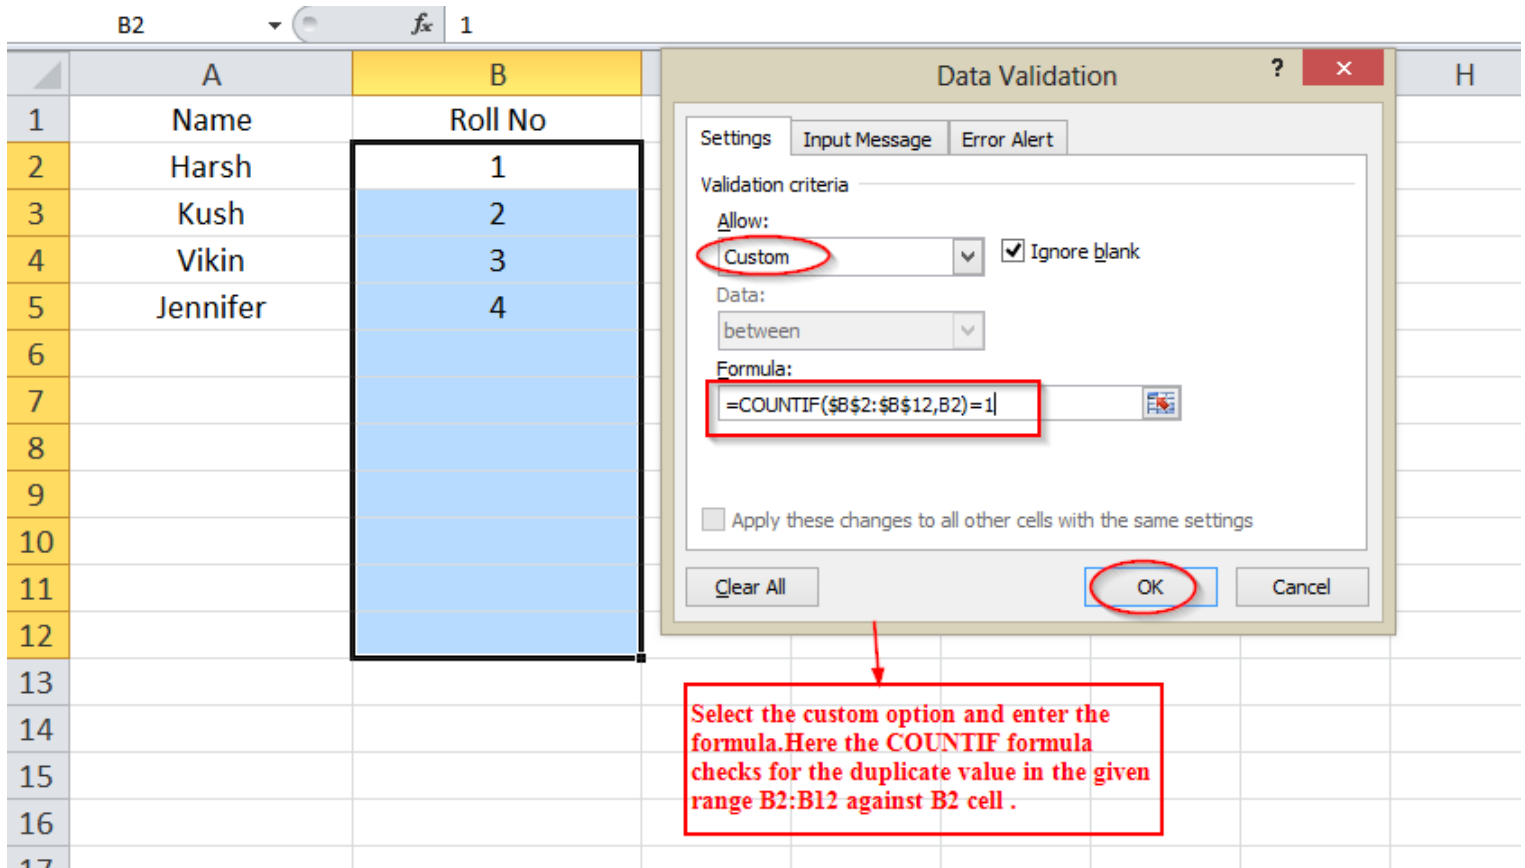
B2 $f_x$ 1

| | A | B |
|---|---|---|
| 1 | Name | Roll No |
| 2 | Harsh | 1 |
| 3 | Kush | 2 |
| 4 | Vikin | 3 |
| 5 | Jennifer | 4 |
| 6 | | |
| 7 | | |
| 8 | | |
| 9 | | |
| 10 | | |
| 11 | | |
| 12 | | |
| 13 | | |
| 14 | | |
| 15 | | |
| 16 | | |
| 17 | | |

H

Data Validation ? ×

Settings Input Message Error Alert

Validation criteria

Allow:
Custom
Ignore blank

Data:
between

Formula:
=COUNTIF($B$2:$B$12,B2)=1

Apply these changes to all other cells with the same settings

Clear All OK Cancel

Select the custom option and enter the formula.Here the COUNTIF formula checks for the duplicate value in the given range B2:B12 against B2 cell .